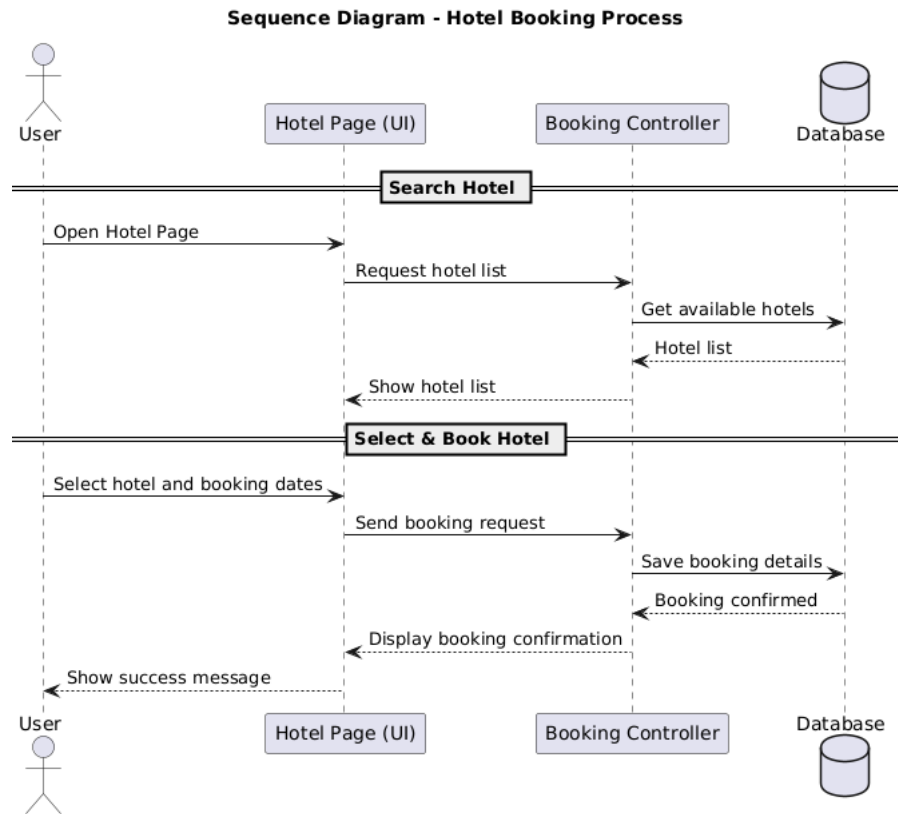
Sequence Diagram - Hotel Booking Process

User

Hotel Page (UI)

Booking Controller

Database

Search Hotel

Open Hotel Page

Request hotel list

Get available hotels

Hotel list

Show hotel list

Select & Book Hotel

Select hotel and booking dates

Send booking request

Save booking details

Booking confirmed

Display booking confirmation

Show success message

User

Hotel Page (UI)

Booking Controller

Database